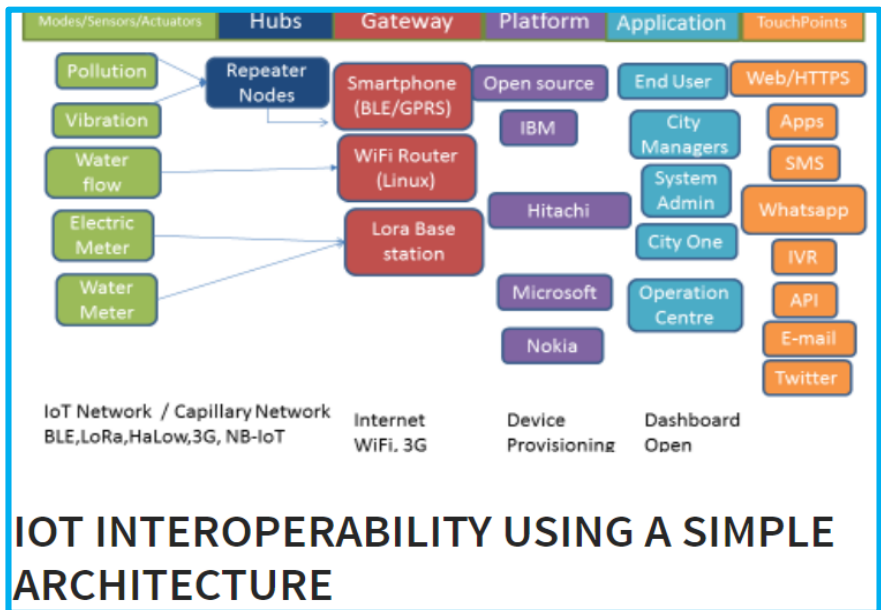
Modes/Sensors/Actuators | Hubs | Gateway | Platform | Application | TouchPoints

Pollution
Vibration
Water flow
Electric Meter
Water Meter

Repeater Nodes

Smartphone (BLE/GPRS)
WiFi Router (Linux)
Lora Base station

Open source
IBM
Hitachi
Microsoft
Nokia

End User
City Managers
System Admin
City One
Operation Centre

Web/HTTPS
Apps
SMS
Whatsapp
IVR
API
E-mail
Twitter

IoT Network / Capillary Network
BLE,LoRa,HaLow,3G, NB-IoT

Internet
WiFi, 3G

Device
Provisioning

Dashboard
Open

IOT INTEROPERABILITY USING A SIMPLE ARCHITECTURE